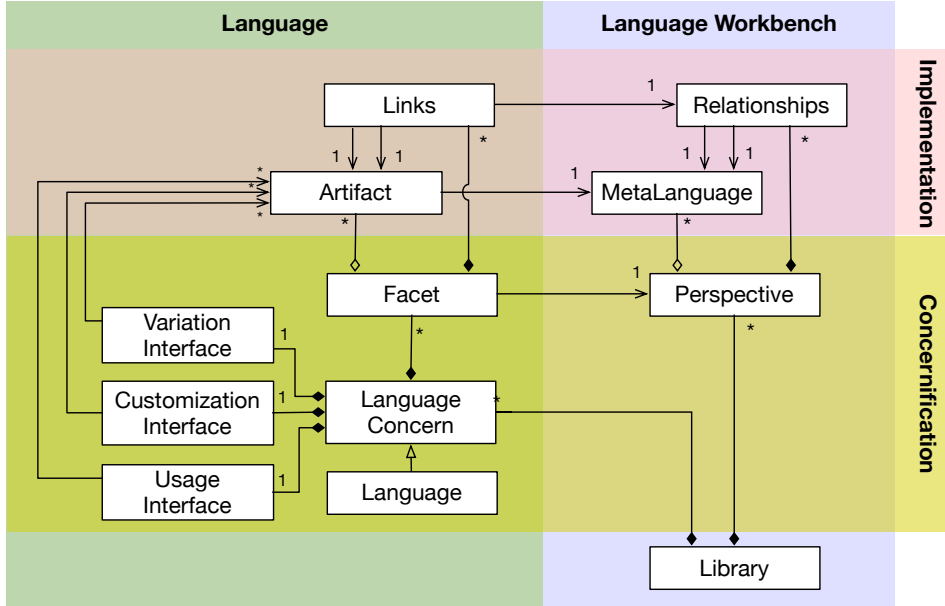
Language

Language Workbench

Implementation

Concernification

Links

Relationships

Artifact

MetaLanguage

Facet

Perspective

Variation Interface

Customization Interface

Usage Interface

Language Concern

Language

Library

1
1
1
*
1
1
*
1
*
*
*
*
*
*
1
*
1
1
1
*
*